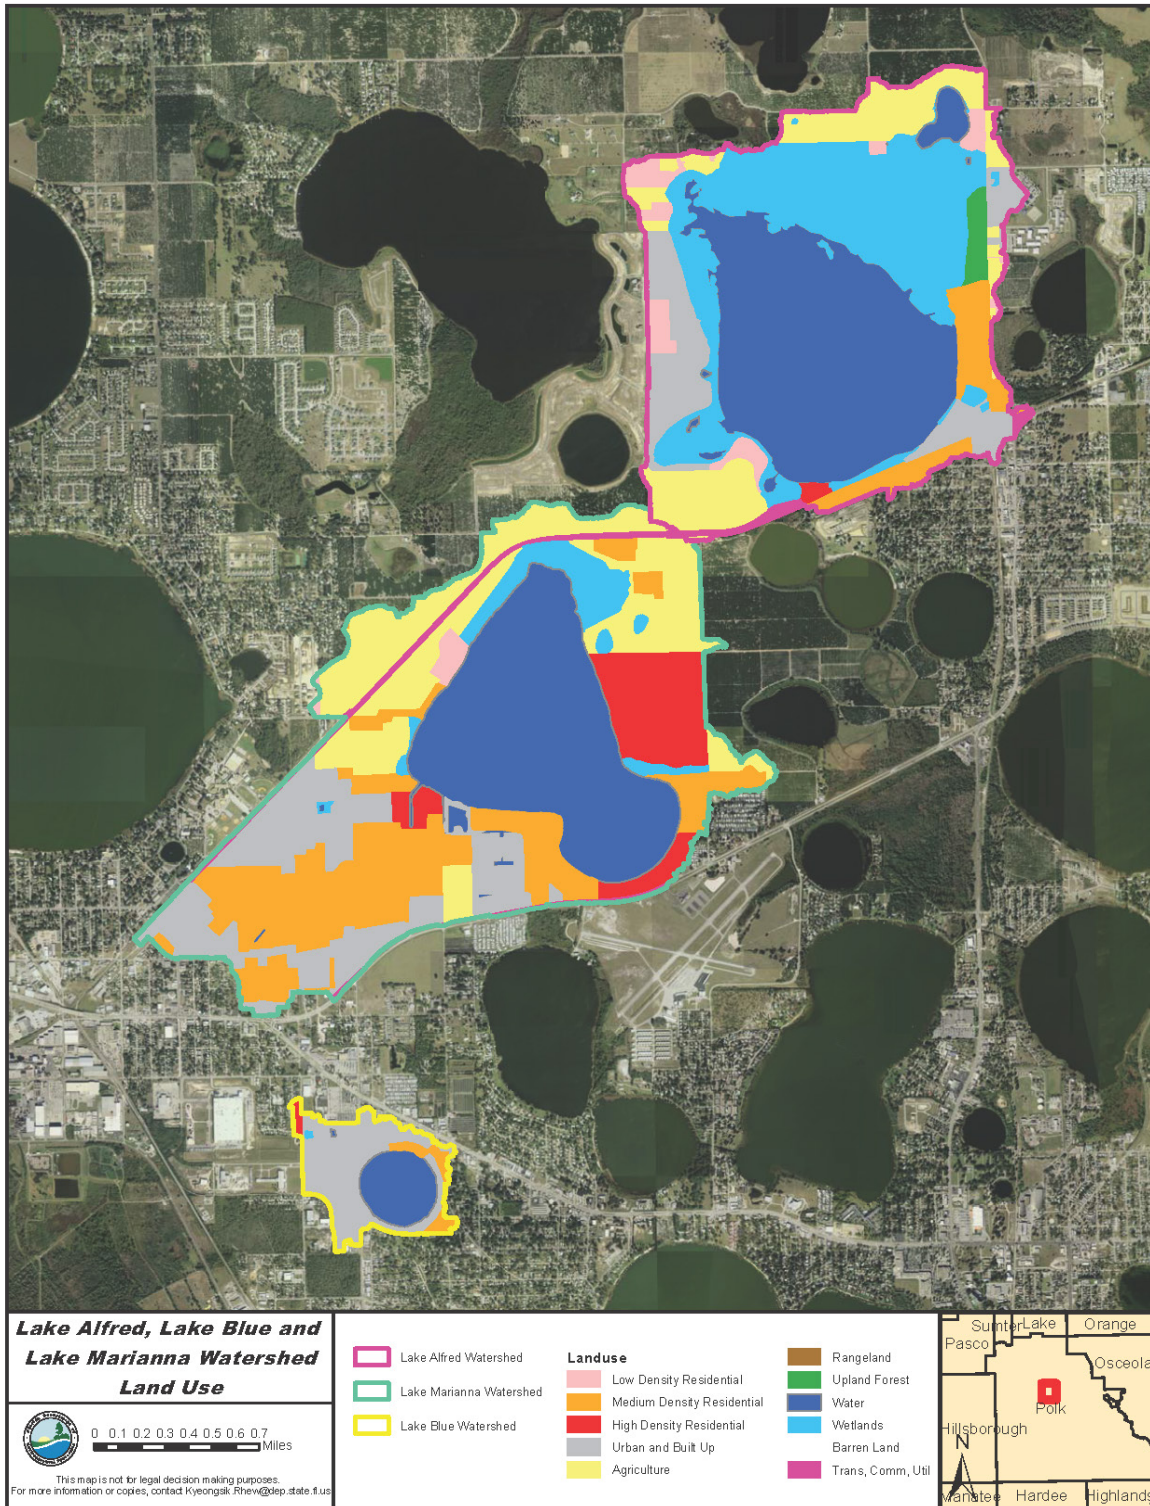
Lake Alfred, Lake Blue and Lake Marianna Watershed Land Use

0 0.1 0.2 0.3 0.4 0.5 0.6 0.7 Miles

This map is not for legal decision making purposes.
For more information or copies, contact Kyeongsik.Rhew@dep.state.fl.us

Lake Alfred Watershed
Lake Marianna Watershed
Lake Blue Watershed

Landuse
Low Density Residential
Medium Density Residential
High Density Residential
Urban and Built Up
Agriculture

Rangeland
Upland Forest
Water
Wetlands
Barren Land
Trans, Comm, Util

Sumter
Lake
Orange
Pasco
Osceola
Polk
Hillsborough
N
Manatee
Hardee
Highlands